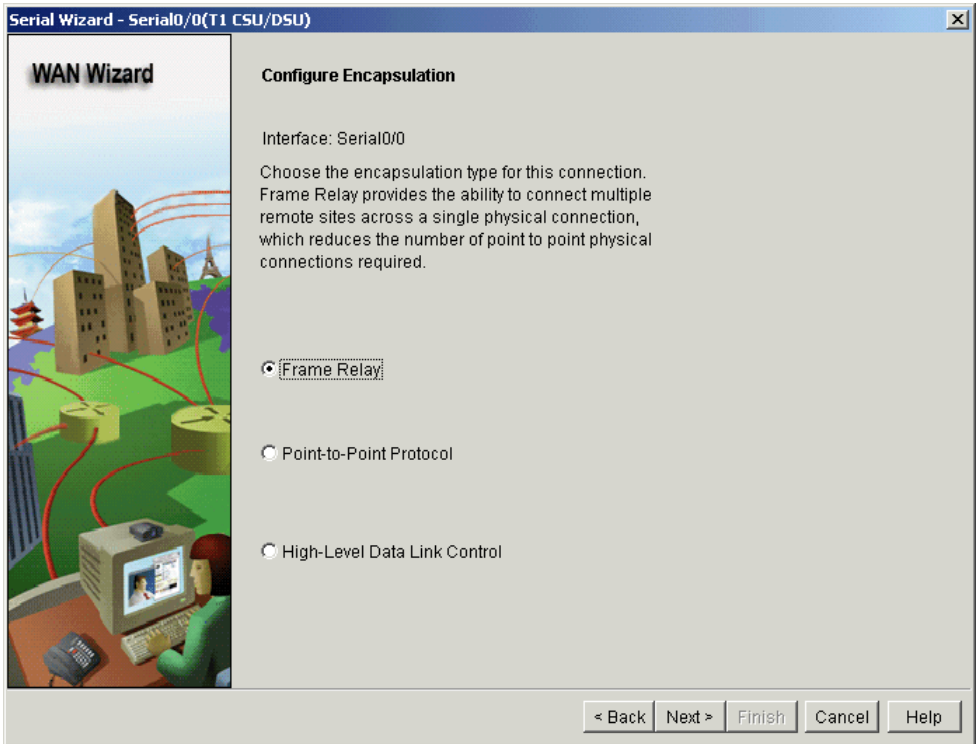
Serial Wizard - Serial0/0(T1 CSU/DSU)

WAN Wizard

Configure Encapsulation

Interface: Serial0/0

Choose the encapsulation type for this connection. Frame Relay provides the ability to connect multiple remote sites across a single physical connection, which reduces the number of point to point physical connections required.

Frame Relay

Point-to-Point Protocol

High-Level Data Link Control

< Back Next > Finish Cancel Help